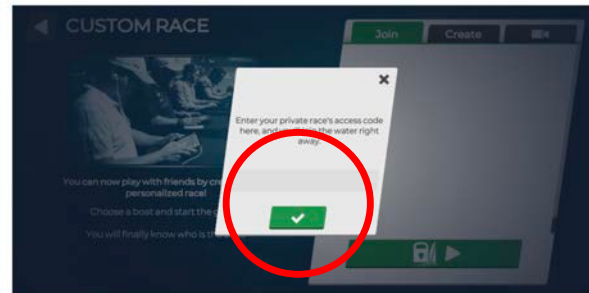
CUSTOM RACE

Join
Create

×

Enter your private race's access code here, and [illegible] the water right away.

You can now play with friends by cre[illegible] personalized race!

Choose a boat and start the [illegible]

You will finally know who is th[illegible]